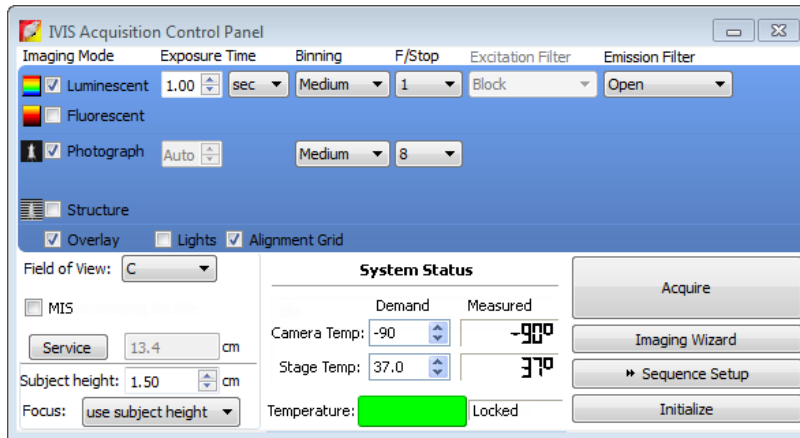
IVIS Acquisition Control Panel

Imaging Mode | Exposure Time | Binning | F/Stop | Excitation Filter | Emission Filter

Luminescent 1.00 sec Medium 1 Block Open

Fluorescent

Photograph Auto Medium 8

Structure

Overlay Lights Alignment Grid

Field of View: C

MIS

Service 13.4 cm

Subject height: 1.50 cm

Focus: use subject height

System Status

| | Demand | Measured |
|---|---|---|
| Camera Temp: | -90 | -90° |
| Stage Temp: | 37.0 | 37° |

Temperature: Locked

Acquire

Imaging Wizard

Sequence Setup

Initialize